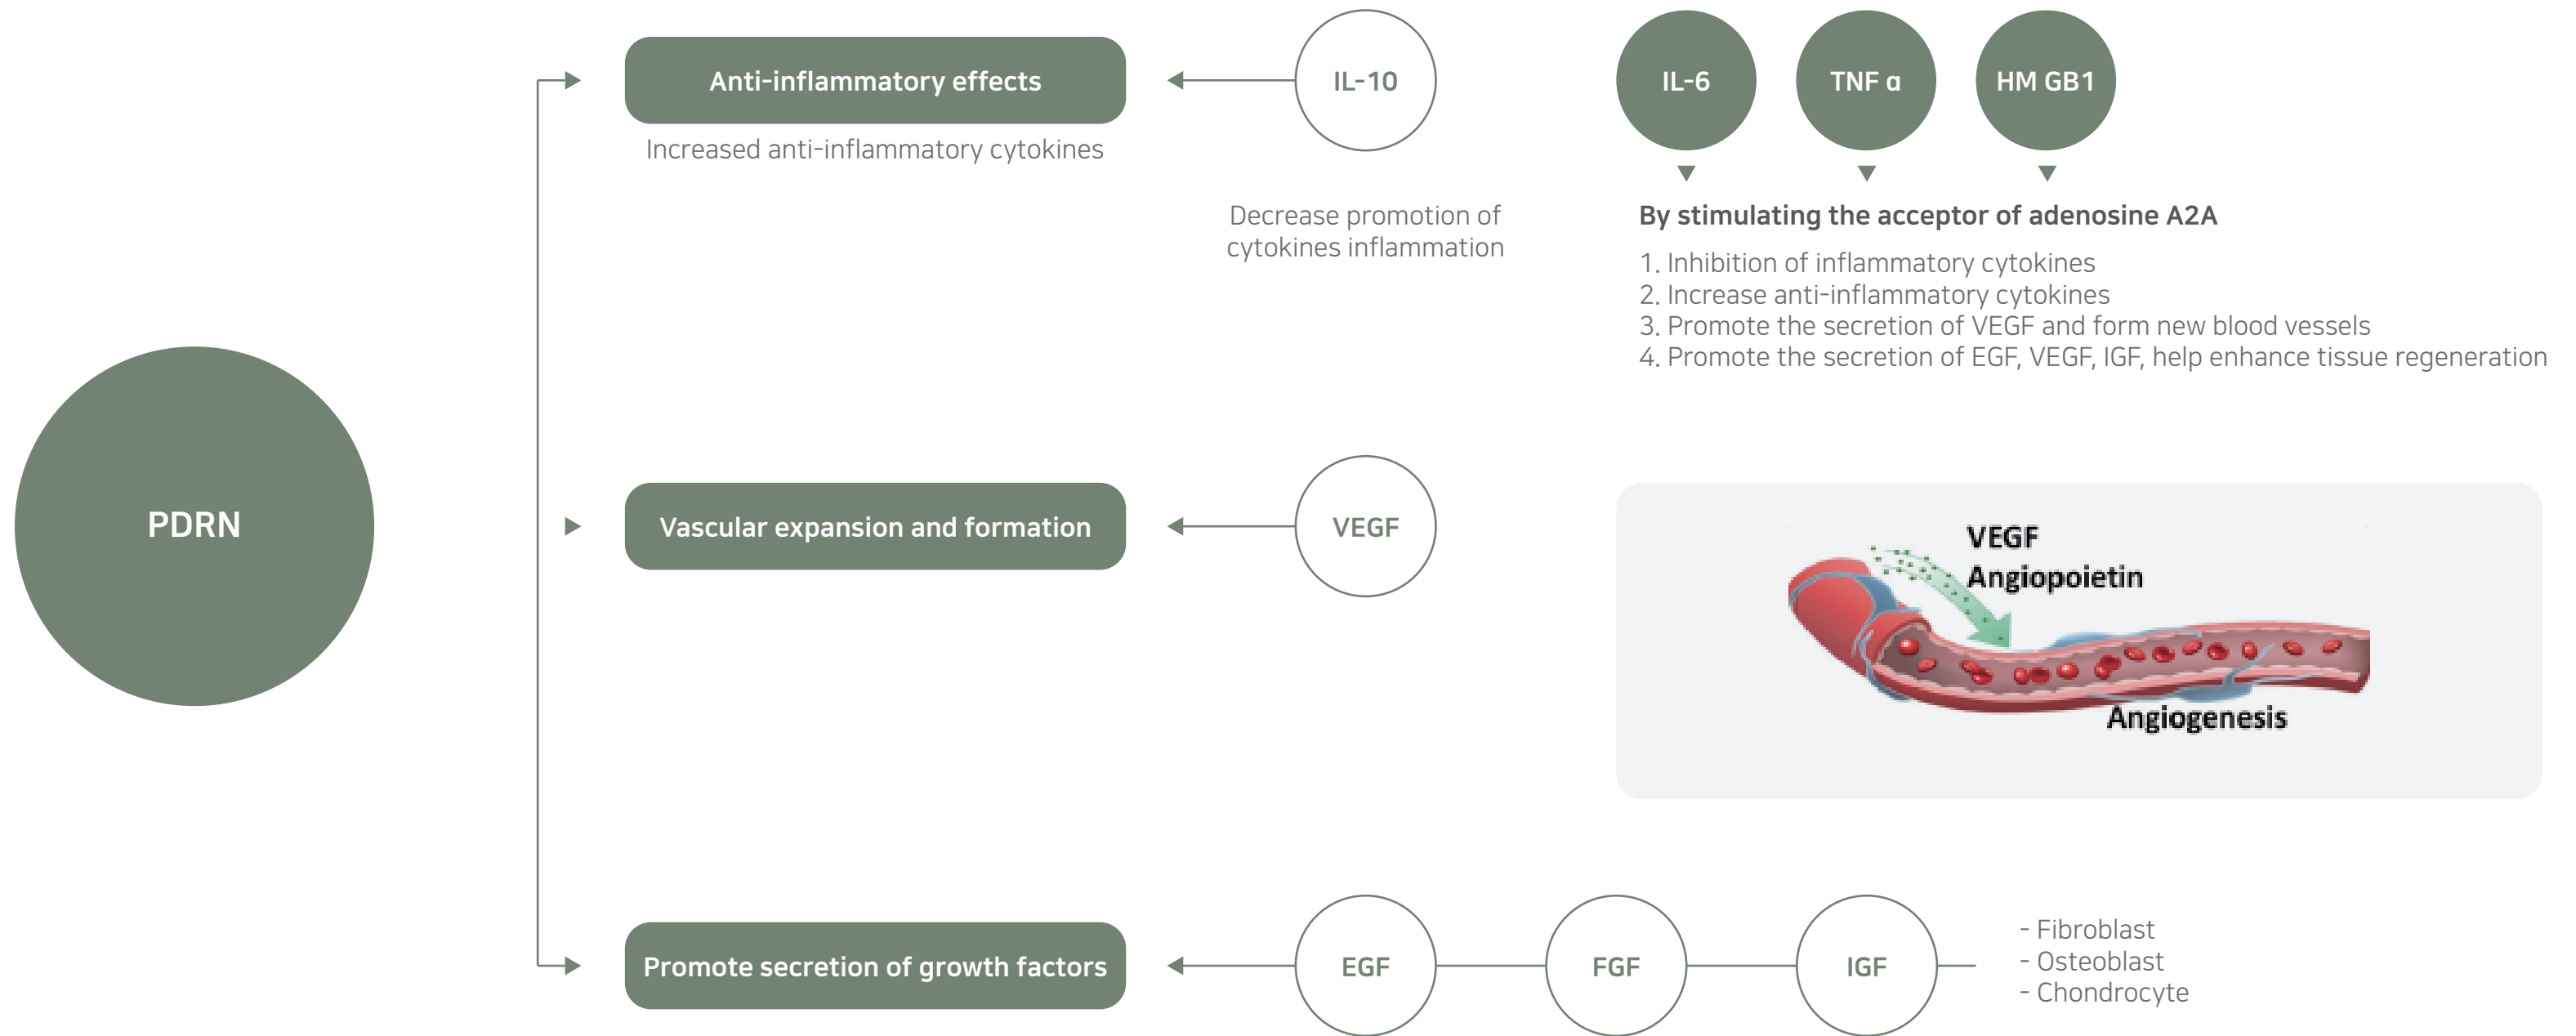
PDRN

Anti-inflammatory effects

Increased anti-inflammatory cytokines

IL-10

Decrease promotion of cytokines inflammation

IL-6

TNF α

HM GB1

By stimulating the acceptor of adenosine A2A

1. Inhibition of inflammatory cytokines
2. Increase anti-inflammatory cytokines
3. Promote the secretion of VEGF and form new blood vessels
4. Promote the secretion of EGF, VEGF, IGF, help enhance tissue regeneration

Vascular expansion and formation

VEGF

VEGF
Angiopoietin

Angiogenesis

Promote secretion of growth factors

EGF

FGF

IGF

- Fibroblast
- Osteoblast
- Chondrocyte